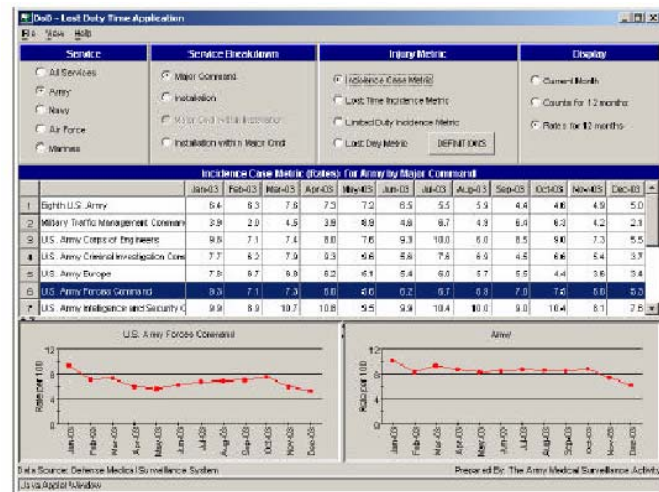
DoD - Lost Duty Time Application

File View Help

Service
All Services
Army
Navy
Air Force
Marines

Service Breakdown
Major Command
Installation
Major Cmd within Installation
Installation within Major Cmd

Injury Metric
Incidence Case Metric
Lost Time Incidence Metric
Limited Duty Incidence Metric
Lost Day Metric
DEFINITIONS

Display
Current Month
Counts for 12 months
Rates for 12 months

Incidence Case Metric (Rates) for Army by Major Command

| | | Jan-03 | Feb-03 | Mar-03 | Apr-03 | May-03 | Jun-03 | Jul-03 | Aug-03 | Sep-03 | Oct-03 | Nov-03 | Dec-03 |
|---|---|---|---|---|---|---|---|---|---|---|---|---|---|
| 1 | Eighth U.S. Army | 6.4 | 6.3 | 7.6 | 7.5 | 7.2 | 6.5 | 5.5 | 5.9 | 4.4 | 4.6 | 4.9 | 5.0 |
| 2 | Military Traffic Management Command | 3.9 | 2.0 | 4.5 | 3.9 | 8.9 | 4.8 | 6.7 | 4.9 | 6.4 | 6.3 | 4.2 | 2.1 |
| 3 | U.S. Army Corps of Engineers | 9.5 | 7.1 | 7.4 | 8.0 | 7.6 | 9.3 | 10.0 | 6.0 | 8.5 | 9.0 | 7.3 | 5.5 |
| 4 | U.S. Army Criminal Investigation Cmd | 7.7 | 6.3 | 7.9 | 6.3 | 5.6 | 5.6 | 7.6 | 6.0 | 4.5 | 6.6 | 5.4 | 3.7 |
| 5 | U.S. Army Europe | 7.8 | 6.7 | 6.8 | 6.2 | 6.1 | 6.4 | 6.0 | 6.7 | 5.5 | 4.4 | 3.6 | 3.4 |
| 6 | U.S. Army Forces Command | 9.3 | 7.1 | 7.3 | 6.0 | 5.6 | 6.2 | 6.7 | 6.8 | 7.0 | 7.4 | 5.6 | 5.2 |
| 7 | U.S. Army Intelligence and Security C | 9.9 | 8.9 | 10.7 | 10.8 | 9.5 | 9.9 | 10.4 | 10.0 | 9.0 | 10.4 | 8.1 | 7.6 |

U.S. Army Forces Command
Rate per 100
12
8
4
0
Jan-03 Feb-03 Mar-03 Apr-03 May-03 Jun-03 Jul-03 Aug-03 Sep-03 Oct-03 Nov-03 Dec-03

Army
Rate per 100
12
8
4
0
Jan-03 Feb-03 Mar-03 Apr-03 May-03 Jun-03 Jul-03 Aug-03 Sep-03 Oct-03 Nov-03 Dec-03

Data Source: Defense Medical Surveillance System
Prepared By: The Army Medical Surveillance Activity
Java Applet Window